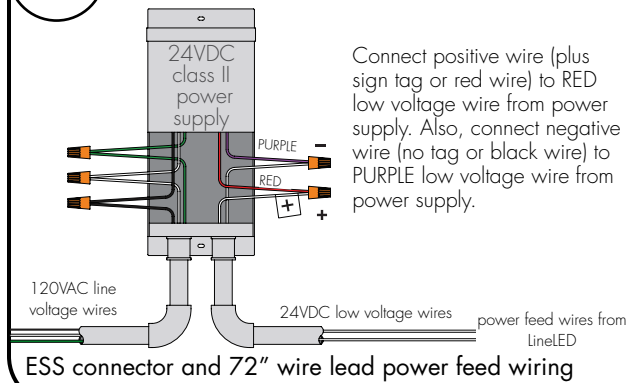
24VDC class II power supply

PURPLE
−
RED
+
+

Connect positive wire (plus sign tag or red wire) to RED low voltage wire from power supply. Also, connect negative wire (no tag or black wire) to PURPLE low voltage wire from power supply.

120VAC line voltage wires

24VDC low voltage wires

power feed wires from LineLED

ESS connector and 72" wire lead power feed wiring